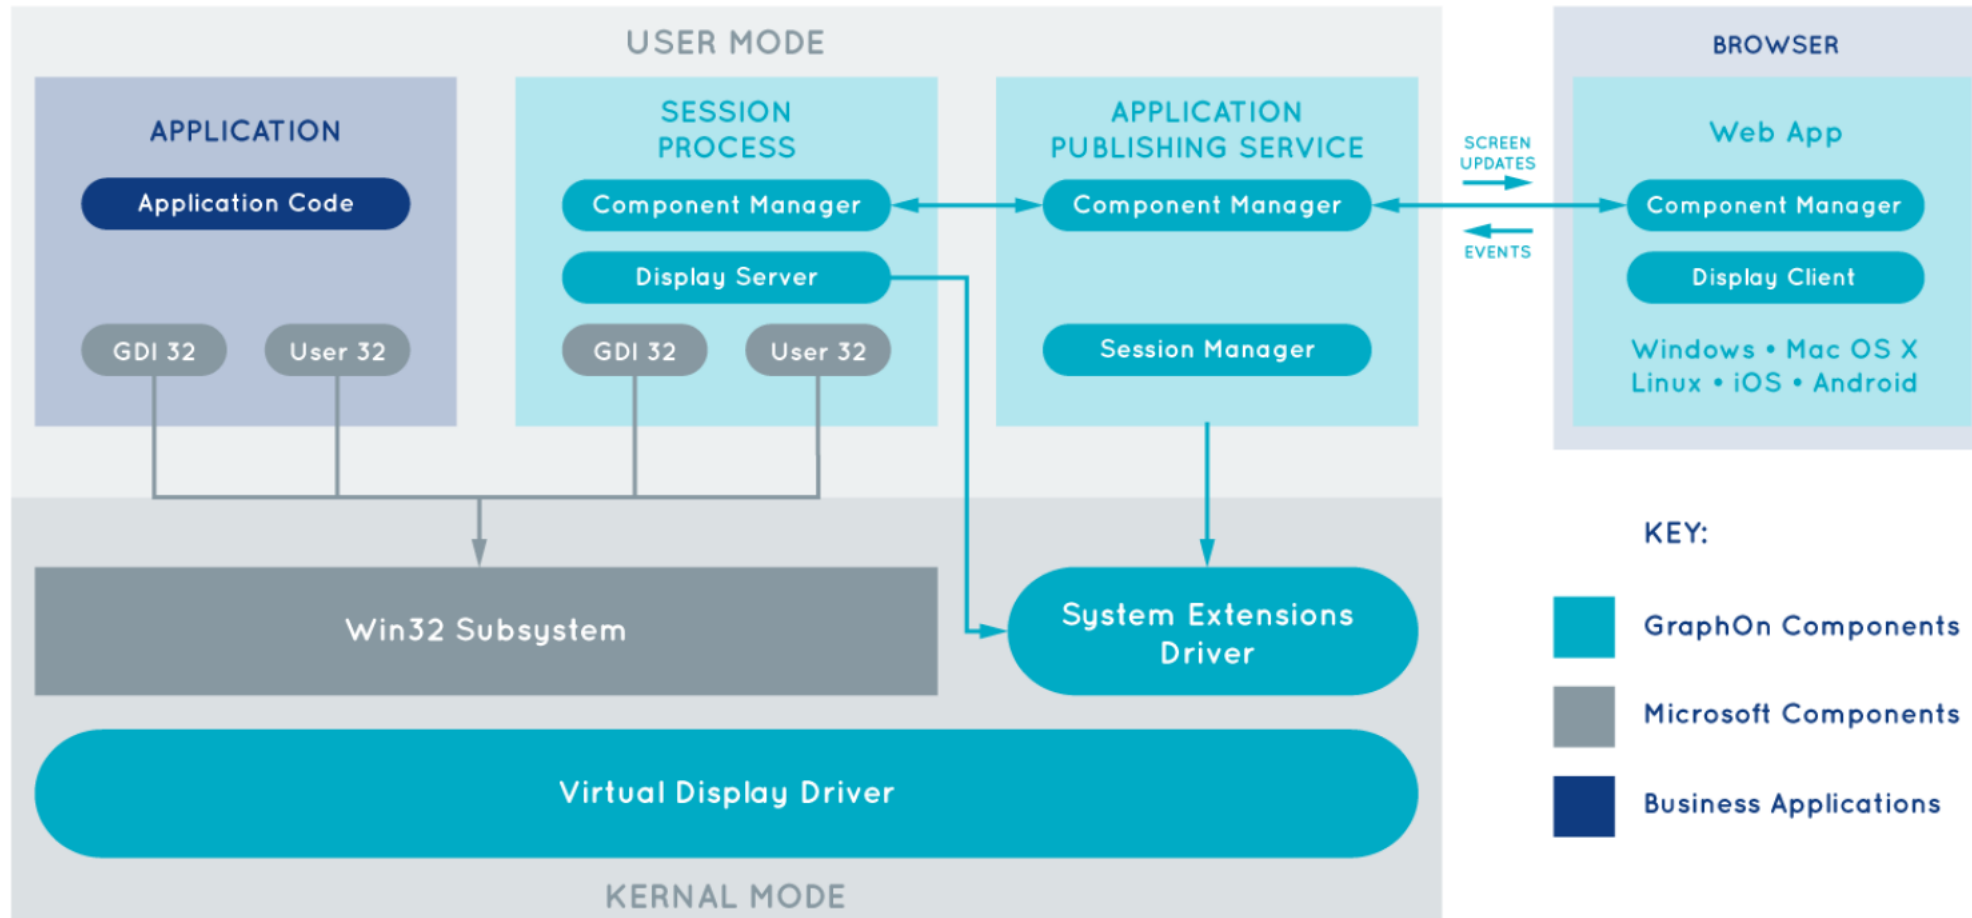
USER MODE

APPLICATION

Application Code

GDI 32

User 32

SESSION PROCESS

Component Manager

Display Server

GDI 32

User 32

APPLICATION PUBLISHING SERVICE

Component Manager

Session Manager

SCREEN UPDATES

EVENTS

BROWSER

Web App

Component Manager

Display Client

Windows • Mac OS X Linux • iOS • Android

Win32 Subsystem

System Extensions Driver

Virtual Display Driver

KERNAL MODE

KEY:

GraphOn Components

Microsoft Components

Business Applications